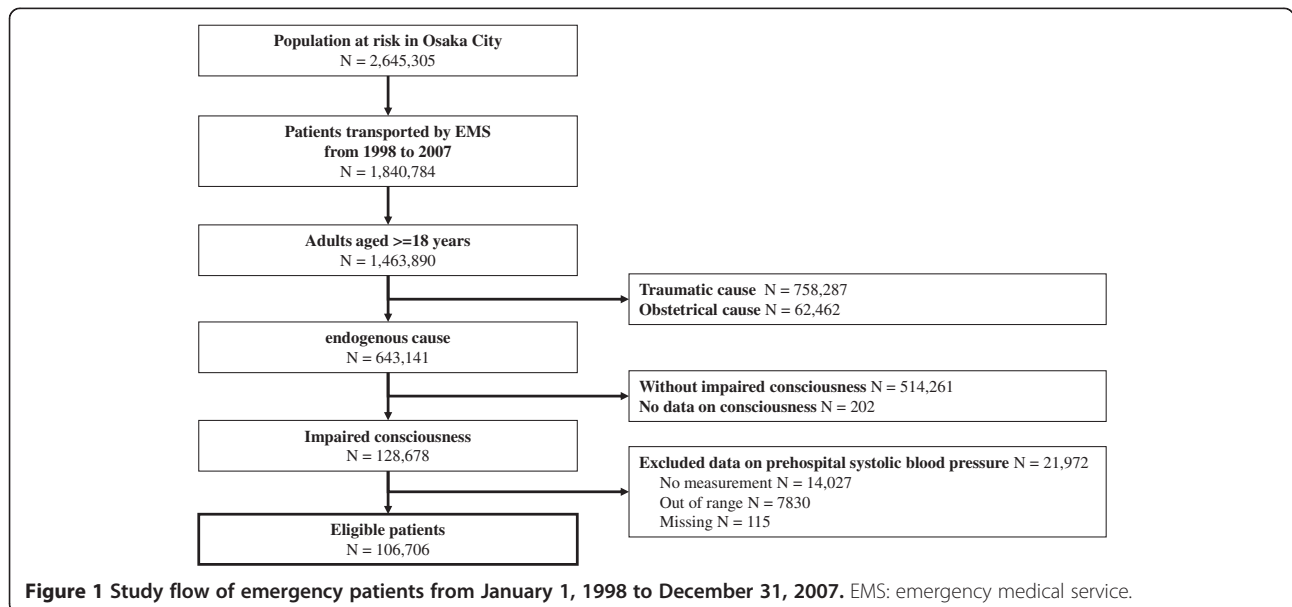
Population at risk in Osaka City
N = 2,645,305

Patients transported by EMS from 1998 to 2007
N = 1,840,784

Adults aged >=18 years
N = 1,463,890

Traumatic cause N = 758,287
Obstetrical cause N = 62,462

endogenous cause
N = 643,141

Without impaired consciousness N = 514,261
No data on consciousness N = 202

Impaired consciousness
N = 128,678

Excluded data on prehospital systolic blood pressure N = 21,972
No measurement N = 14,027
Out of range N = 7830
Missing N = 115

Eligible patients
N = 106,706

**Figure 1 Study flow of emergency patients from January 1, 1998 to December 31, 2007.** EMS: emergency medical service.